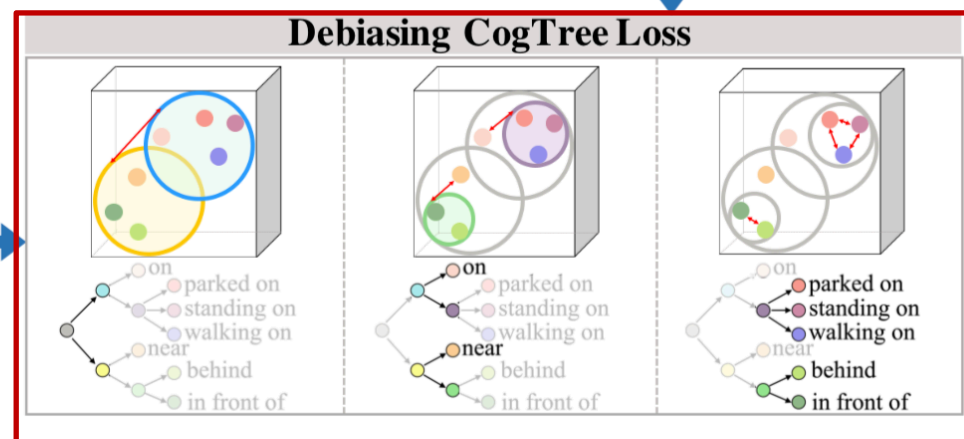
Debiasing CogTree Loss

on
parked on
standing on
walking on
near
behind
in front of

on
parked on
standing on
walking on
near
behind
in front of

on
parked on
standing on
walking on
near
behind
in front of